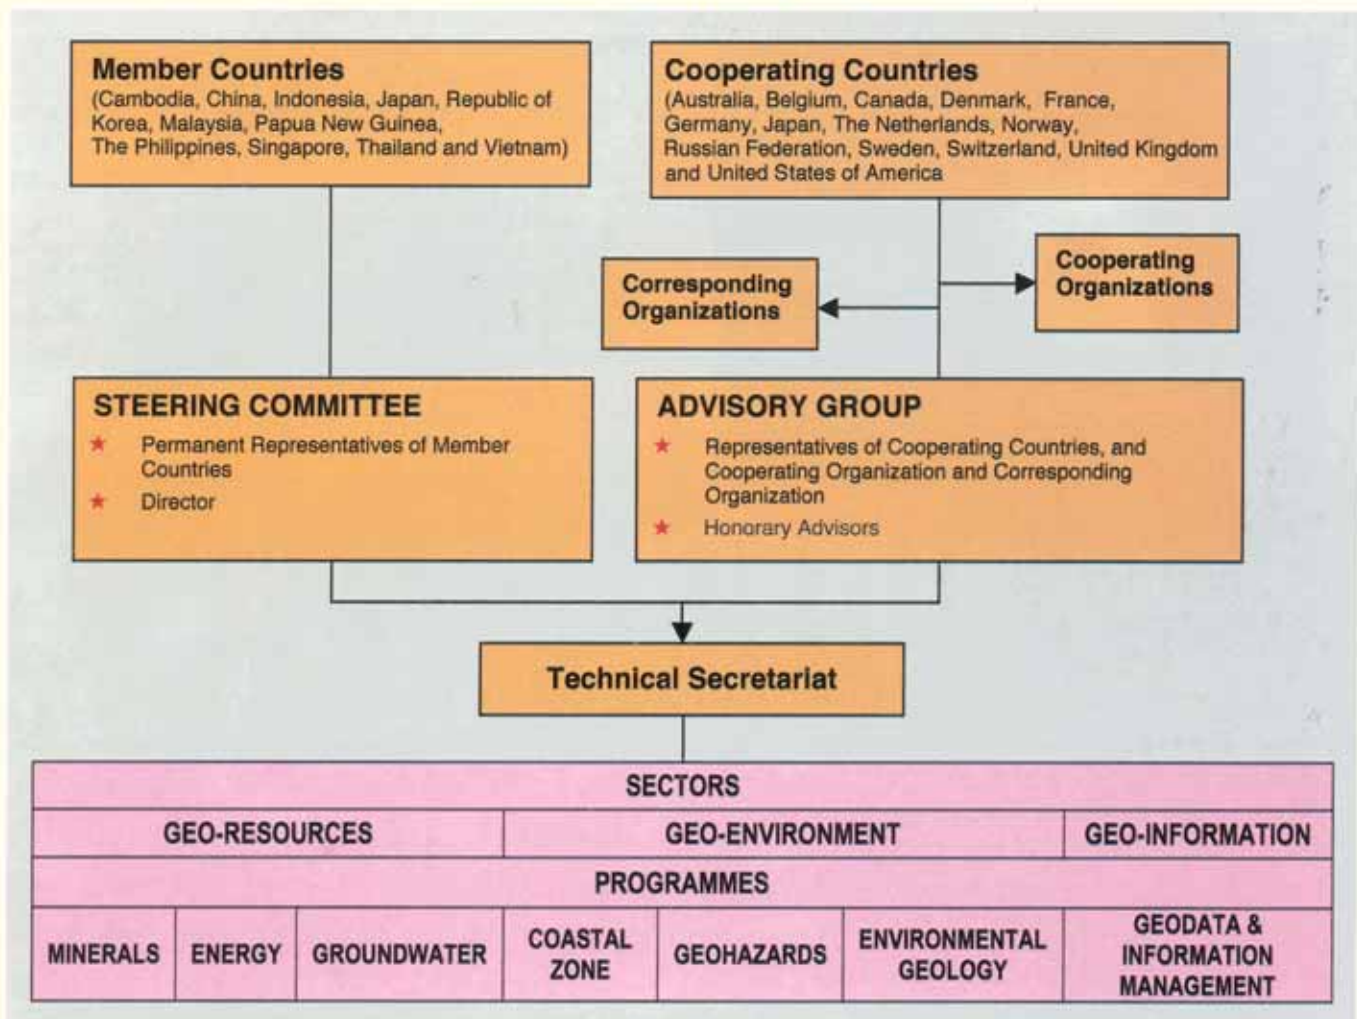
Member Countries
(Cambodia, China, Indonesia, Japan, Republic of Korea, Malaysia, Papua New Guinea, The Philippines, Singapore, Thailand and Vietnam)

Cooperating Countries
(Australia, Belgium, Canada, Denmark, France, Germany, Japan, The Netherlands, Norway, Russian Federation, Sweden, Switzerland, United Kingdom and United States of America

Corresponding Organizations

Cooperating Organizations

STEERING COMMITTEE
★ Permanent Representatives of Member Countries
★ Director

ADVISORY GROUP
★ Representatives of Cooperating Countries, and Cooperating Organization and Corresponding Organization
★ Honorary Advisors

Technical Secretariat

SECTORS

| GEO-RESOURCES | | | GEO-ENVIRONMENT | | | GEO-INFORMATION |
|---|---|---|---|---|---|---|
| PROGRAMMES | | | | | | |
| MINERALS | ENERGY | GROUNDWATER | COASTAL ZONE | GEOHAZARDS | ENVIRONMENTAL GEOLOGY | GEODATA & INFORMATION MANAGEMENT |